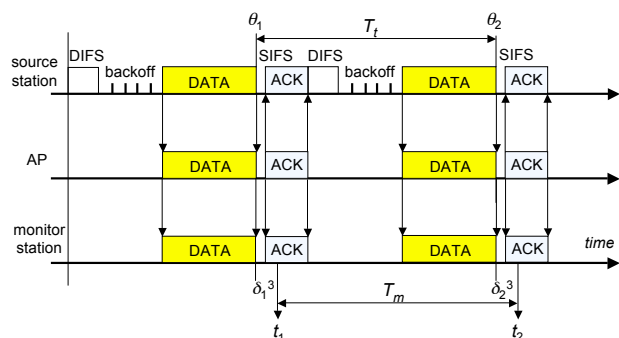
$\theta_1$ $T_t$ $\theta_2$

source station DIFS backoff DATA SIFS ACK DIFS backoff DATA SIFS ACK

AP DATA ACK DATA ACK

monitor station DATA ACK DATA ACK time

$\delta_1{}^3$ $T_m$ $\delta_2{}^3$

$t_1$ $t_2$